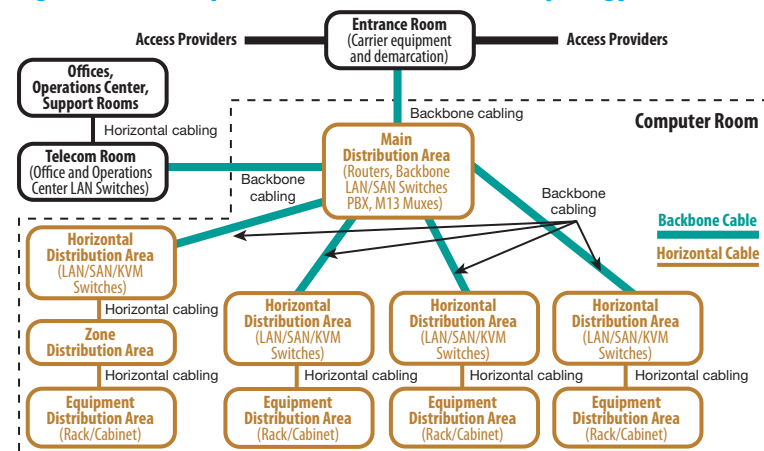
Access Providers

Entrance Room
(Carrier equipment and demarcation)

Access Providers

Offices, Operations Center, Support Rooms

Horizontal cabling

Telecom Room
(Office and Operations Center LAN Switches)

Backbone cabling

Computer Room

Backbone cabling

Main Distribution Area
(Routers, Backbone LAN/SAN Switches PBX, M13 Muxes)

Backbone cabling

Backbone Cable

Horizontal Cable

Horizontal Distribution Area
(LAN/SAN/KVM Switches)

Horizontal cabling

Zone Distribution Area

Horizontal cabling

Equipment Distribution Area
(Rack/Cabinet)

Horizontal Distribution Area
(LAN/SAN/KVM Switches)

Horizontal cabling

Equipment Distribution Area
(Rack/Cabinet)

Horizontal Distribution Area
(LAN/SAN/KVM Switches)

Horizontal cabling

Equipment Distribution Area
(Rack/Cabinet)

Horizontal Distribution Area
(LAN/SAN/KVM Switches)

Horizontal cabling

Equipment Distribution Area
(Rack/Cabinet)